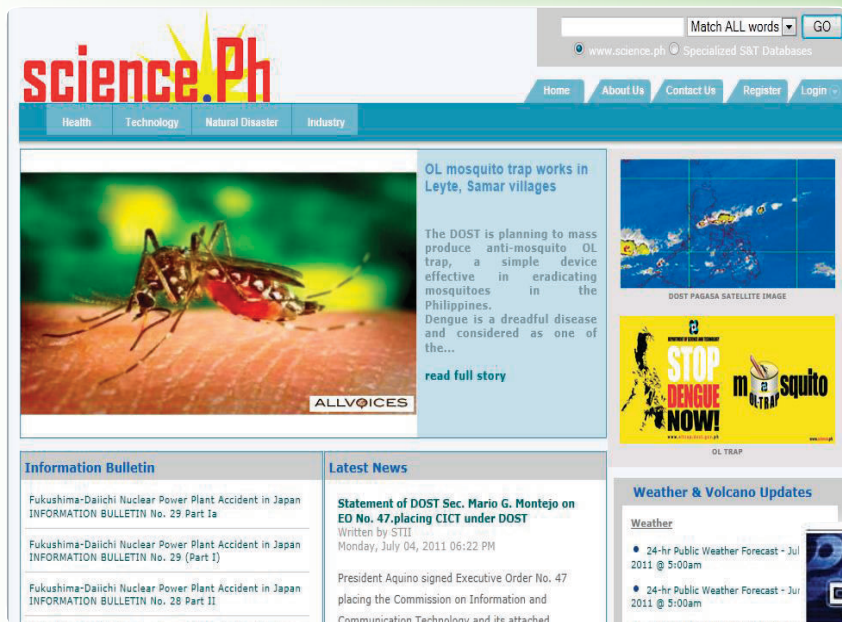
science.Ph

Match ALL words GO

www.science.ph Specialized S&T Databases

Home About Us Contact Us Register Login

Health Technology Natural Disaster Industry

ALLVOICES

OL mosquito trap works in Leyte, Samar villages

The DOST is planning to mass produce anti-mosquito OL trap, a simple device effective in eradicating mosquitoes in the Philippines.
Dengue is a dreadful disease and considered as one of the...

read full story

DOST PAGASA SATELLITE IMAGE

STOP DENGUE NOW! m squito OL TRAP

OL TRAP

Information Bulletin

Fukushima-Daiichi Nuclear Power Plant Accident in Japan INFORMATION BULLETIN No. 29 Part Ia

Fukushima-Daiichi Nuclear Power Plant Accident in Japan INFORMATION BULLETIN No. 29 (Part I)

Fukushima-Daiichi Nuclear Power Plant Accident in Japan INFORMATION BULLETIN No. 28 Part II

Latest News

Statement of DOST Sec. Mario G. Montejo on EO No. 47.placing CICT under DOST
Written by STII
Monday, July 04, 2011 06:22 PM

President Aquino signed Executive Order No. 47 placing the Commission on Information and Communication Technology and its attached

Weather & Volcano Updates

Weather

24-hr Public Weather Forecast - Jul 2011 @ 5:00am

24-hr Public Weather Forecast - Jur 2011 @ 5:00am